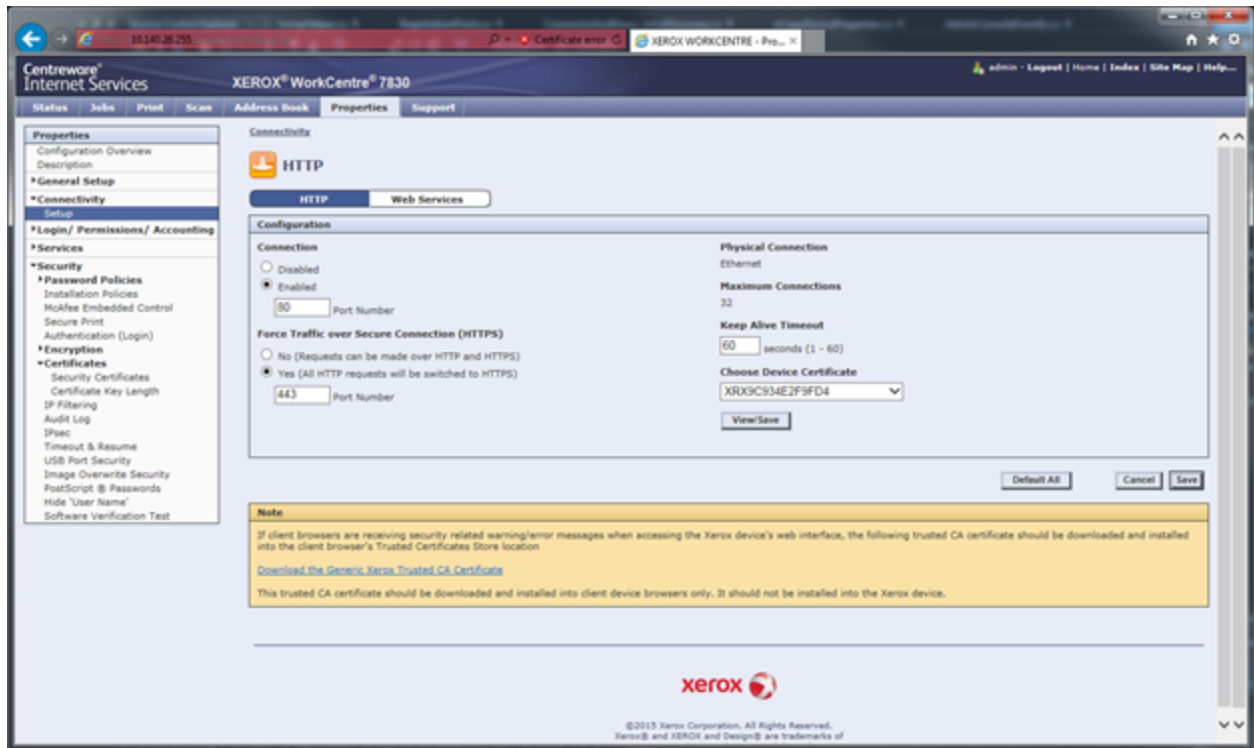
10.140.26.255

Certificate error

XEROX WORKCENTRE - Pro...

Centreware® Internet Services

XEROX® WorkCentre® 7830

admin - Logout | Home | Index | Site Map | Help...

Status | Jobs | Print | Scan | Address Book | Properties | Support

Properties
Configuration Overview
Description
General Setup
Connectivity
Setup
Login/ Permissions/ Accounting
Services
Security
Password Policies
Installation Policies
McAfee Embedded Control
Secure Print
Authentication (Login)
Encryption
Certificates
Security Certificates
Certificate Key Length
IP Filtering
Audit Log
IPsec
Timeout & Resume
USB Port Security
Image Overwrite Security
PostScript ® Passwords
Hide 'User Name'
Software Verification Test

Connectivity

HTTP

HTTP | Web Services

Configuration

Connection
Disabled
Enabled
80 Port Number

Force Traffic over Secure Connection (HTTPS)
No (Requests can be made over HTTP and HTTPS)
Yes (All HTTP requests will be switched to HTTPS)
443 Port Number

Physical Connection
Ethernet

Maximum Connections
32

Keep Alive Timeout
60 seconds (1 - 60)

Choose Device Certificate
XRX9C934E2F9FD4

View/Save

Default All | Cancel | Save

Note

If client browsers are receiving security related warning/error messages when accessing the Xerox device's web interface, the following trusted CA certificate should be downloaded and installed into the client browser's Trusted Certificates Store location

Download the Generic Xerox Trusted CA Certificate

This trusted CA certificate should be downloaded and installed into client device browsers only. It should not be installed into the Xerox device.

xerox

©2015 Xerox Corporation. All Rights Reserved.
Xerox® and XEROX and Design® are trademarks of